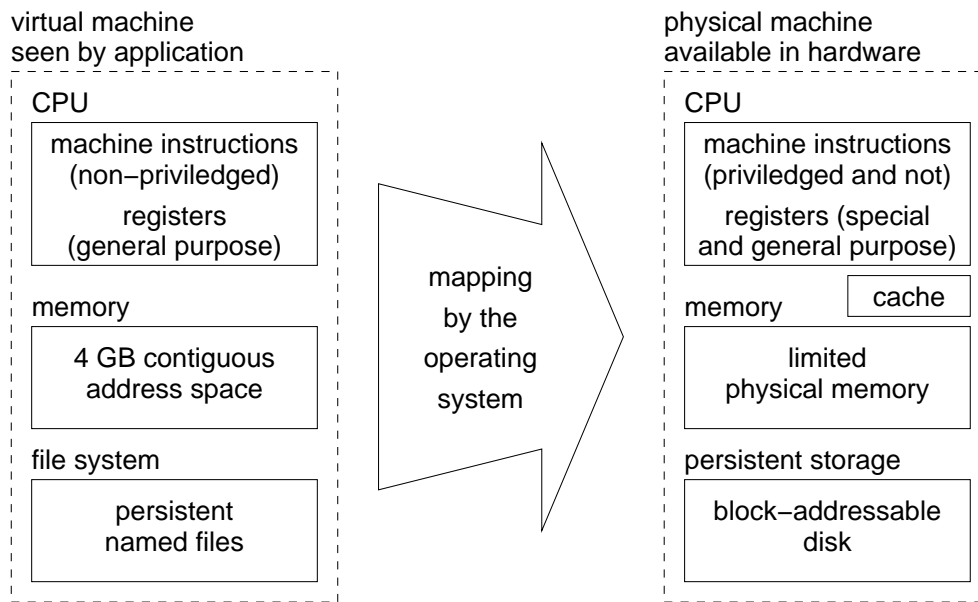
virtual machine
seen by application

CPU

machine instructions
(non−priviledged)
registers
(general purpose)

memory

4 GB contiguous
address space

file system

persistent
named files

mapping
by the
operating
system

physical machine
available in hardware

CPU

machine instructions
(priviledged and not)
registers (special
and general purpose)

cache

memory

limited
physical memory

persistent storage

block−addressable
disk